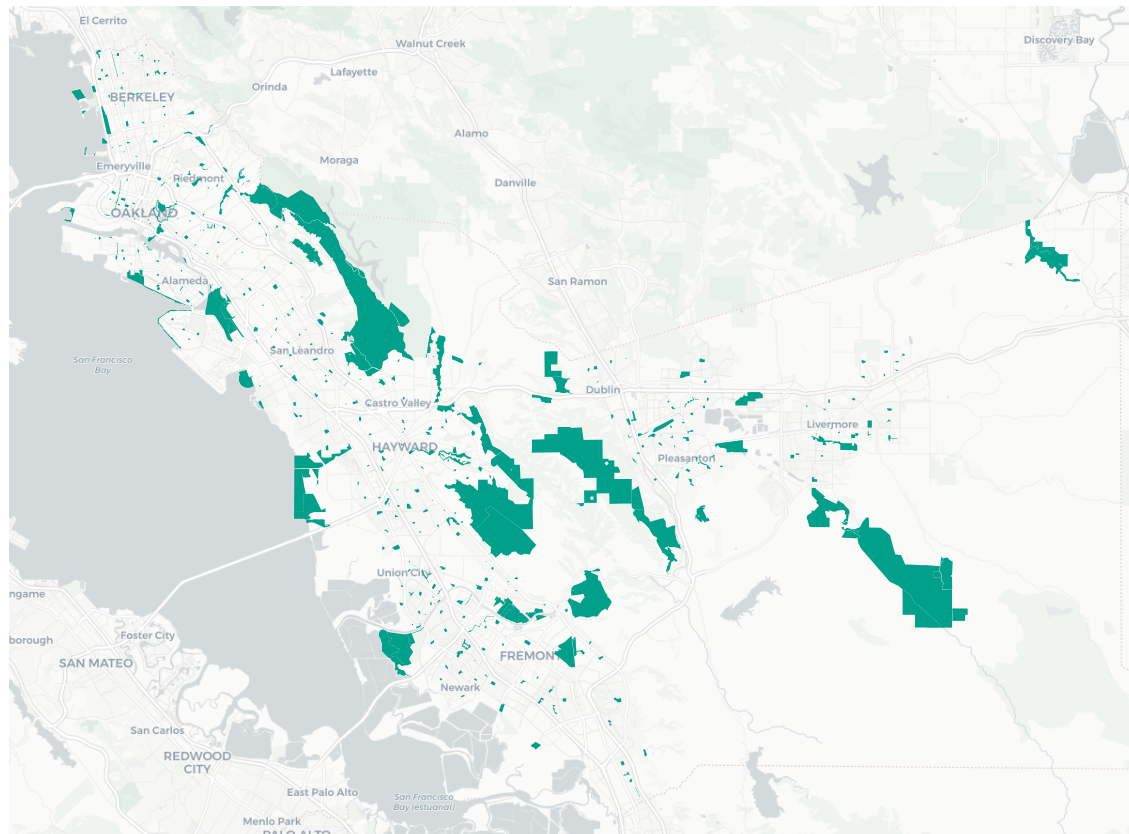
El Cerrito
Walnut Creek
Discovery Bay
Orinda
Lafayette
BERKELEY
Alamo
Moraga
Emeryville
Piedmont
Danville
OAKLAND
Alameda
San Ramon
San Francisco Bay
San Leandro
Dublin
Castro Valley
Livermore
HAYWARD
Pleasanton
Union City
ngame
Foster City
borough
SAN MATEO
FREMONT
Newark
San Carlos
REDWOOD CITY
East Palo Alto
San Francisco Bay (estuarial)
Menlo Park
PALO ALTO